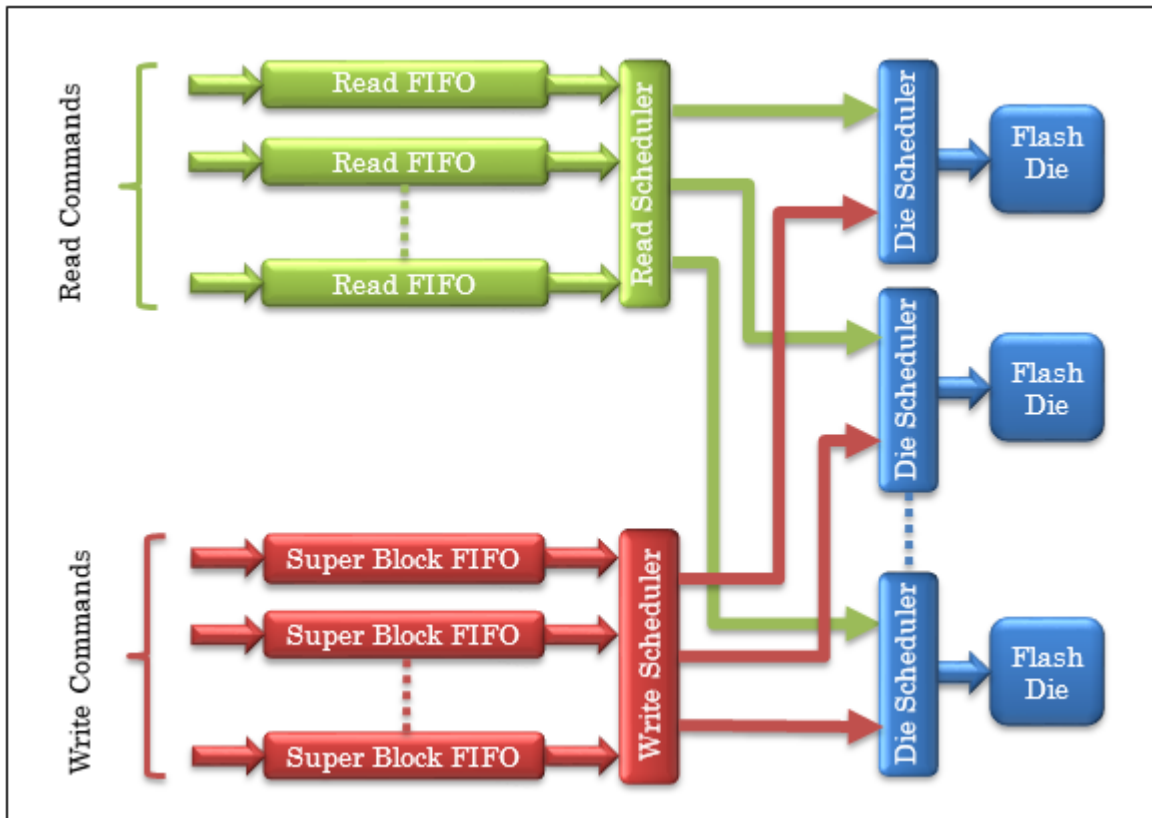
Read Commands

Read FIFO

Read FIFO

Read FIFO

Read Scheduler

Die Scheduler

Flash Die

Die Scheduler

Flash Die

Write Commands

Super Block FIFO

Super Block FIFO

Super Block FIFO

Write Scheduler

Die Scheduler

Flash Die